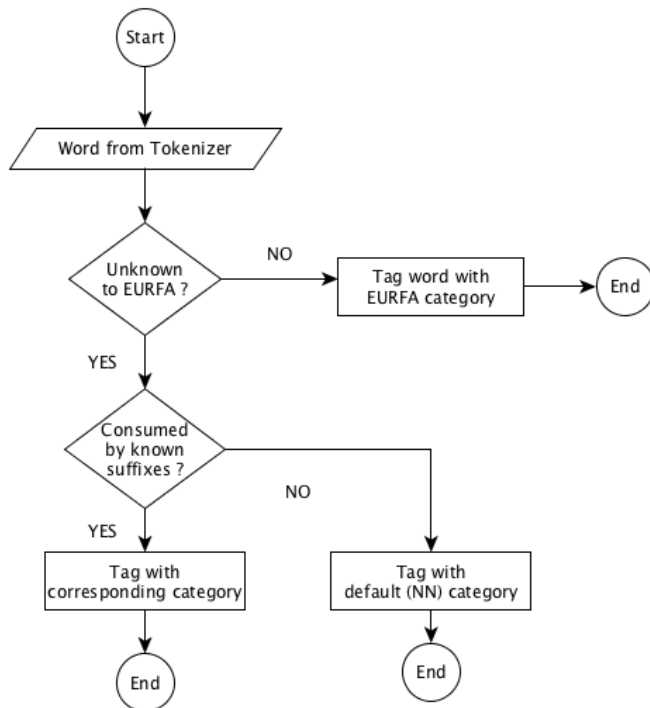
Start

Word from Tokenizer

Unknown to EURFA ?

NO

Tag word with EURFA category

End

YES

Consumed by known suffixes ?

NO

YES

Tag with corresponding category

Tag with default (NN) category

End

End